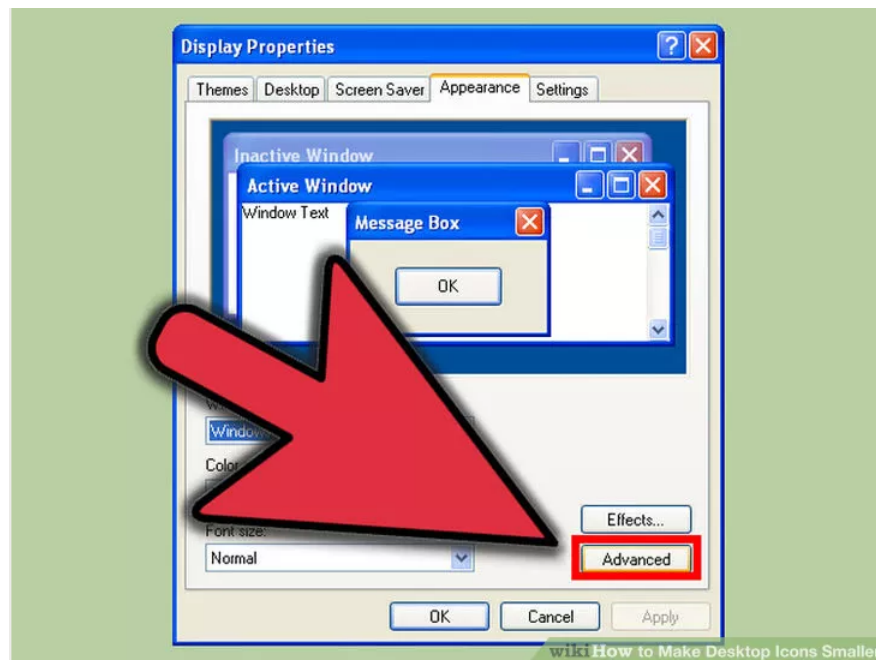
Display Properties

Themes Desktop Screen Saver Appearance Settings

Inactive Window

Active Window

Window Text

Message Box

OK

W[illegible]

Window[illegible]

Colo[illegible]

Effects...

Font size:

Normal

Advanced

OK Cancel Apply

wikiHow to Make Desktop Icons Smalle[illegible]